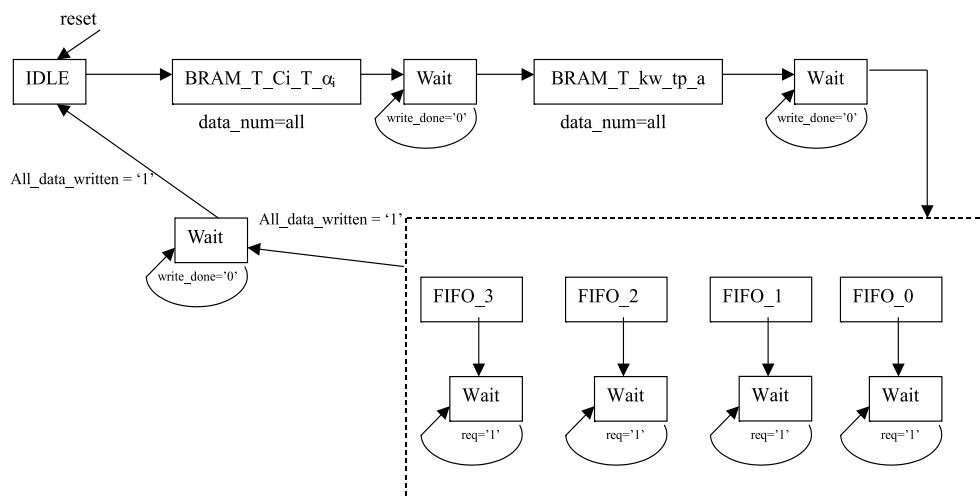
reset

IDLE

BRAM_T_Ci_T_$\alpha_i$

data_num=all

Wait

write_done='0'

BRAM_T_kw_tp_a

data_num=all

Wait

write_done='0'

All_data_written = '1'

All_data_written = '1'

Wait

write_done='0'

FIFO_3

FIFO_2

FIFO_1

FIFO_0

Wait

req='1'

Wait

req='1'

Wait

req='1'

Wait

req='1'